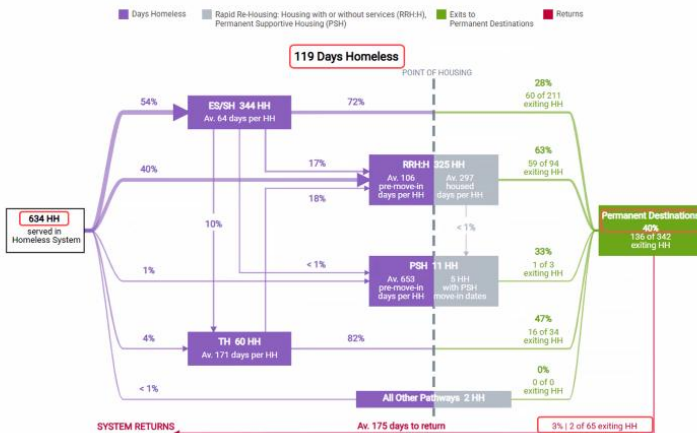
Days Homeless
Rapid Re-Housing: Housing with or without services (RRH:H), Permanent Supportive Housing (PSH)
Exits to Permanent Destinations
Returns

119 Days Homeless

POINT OF HOUSING

634 HH served in Homeless System

54%
40%
1%
4%
< 1%

ES/SH 344 HH
Av. 64 days per HH

72%
17%
18%
10%
< 1%

RRH:H 325 HH
Av. 106 pre-move-in days per HH
Av. 297 housed days per HH

< 1%

PSH 11 HH
Av. 653 pre-move-in days per HH
8 HH with PSH move-in dates

TH 60 HH
Av. 171 days per HH

82%

All Other Pathways 2 HH

28%
60 of 211 exiting HH

63%
59 of 94 exiting HH

33%
1 of 3 exiting HH

47%
16 of 34 exiting HH

0%
0 of 0 exiting HH

Permanent Destinations
40%
136 of 342 exiting HH

SYSTEM RETURNS
Av. 175 days to return
3% | 2 of 65 exiting HH